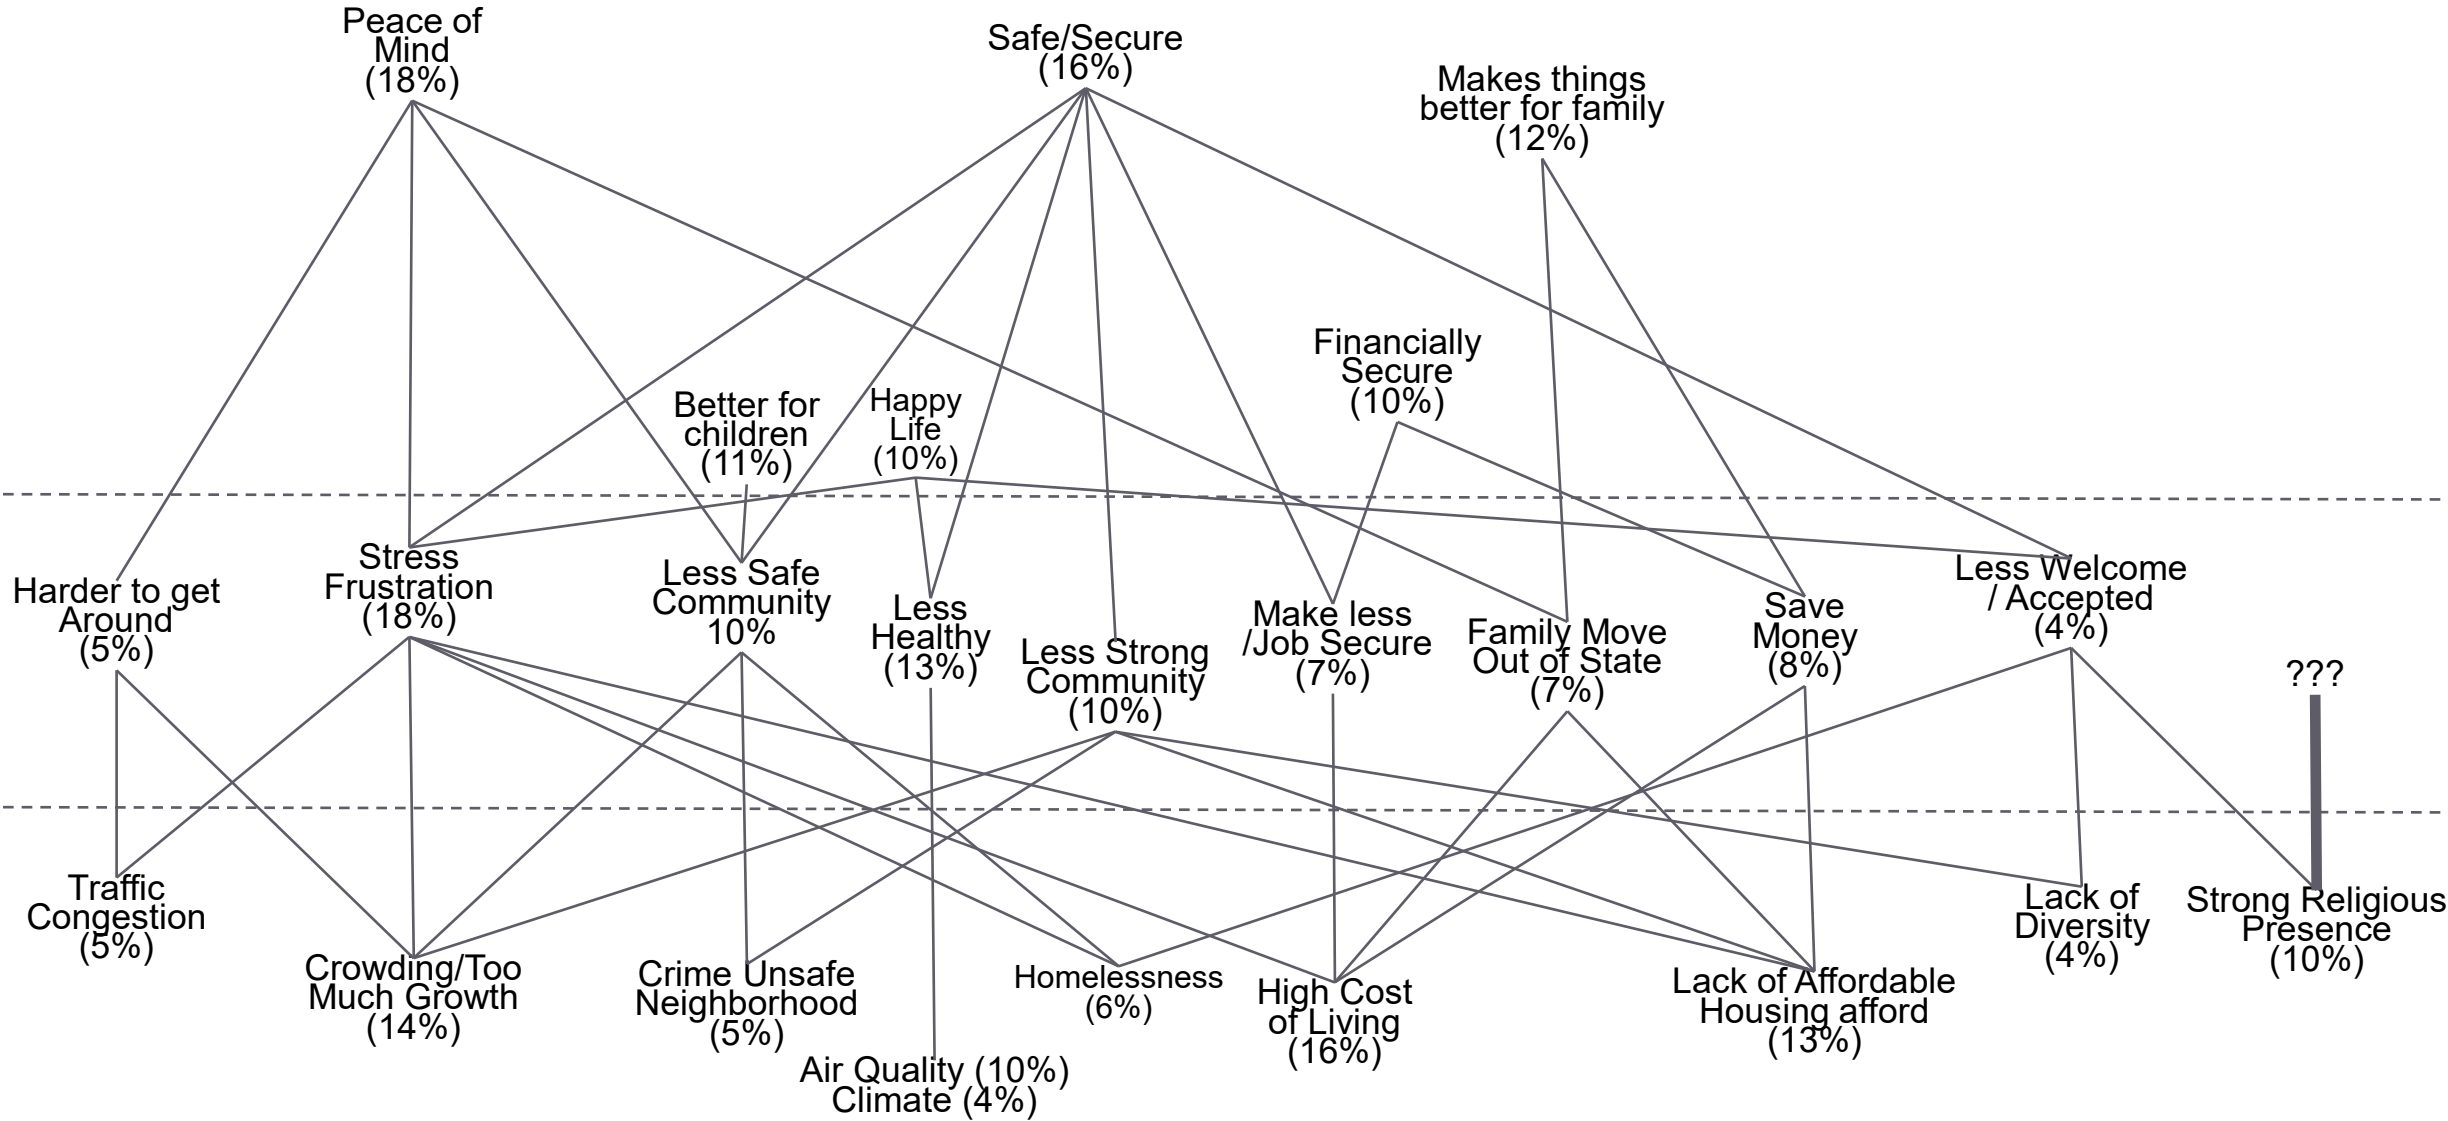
Peace of Mind (18%)

Safe/Secure (16%)

Makes things better for family (12%)

Financially Secure (10%)

Better for children (11%)

Happy Life (10%)

Harder to get Around (5%)

Stress Frustration (18%)

Less Safe Community 10%

Less Healthy (13%)

Less Strong Community (10%)

Make less /Job Secure (7%)

Family Move Out of State (7%)

Save Money (8%)

Less Welcome / Accepted (4%)

???

Traffic Congestion (5%)

Crowding/Too Much Growth (14%)

Crime Unsafe Neighborhood (5%)

Air Quality (10%) Climate (4%)

Homelessness (6%)

High Cost of Living (16%)

Lack of Affordable Housing afford (13%)

Lack of Diversity (4%)

Strong Religious Presence (10%)